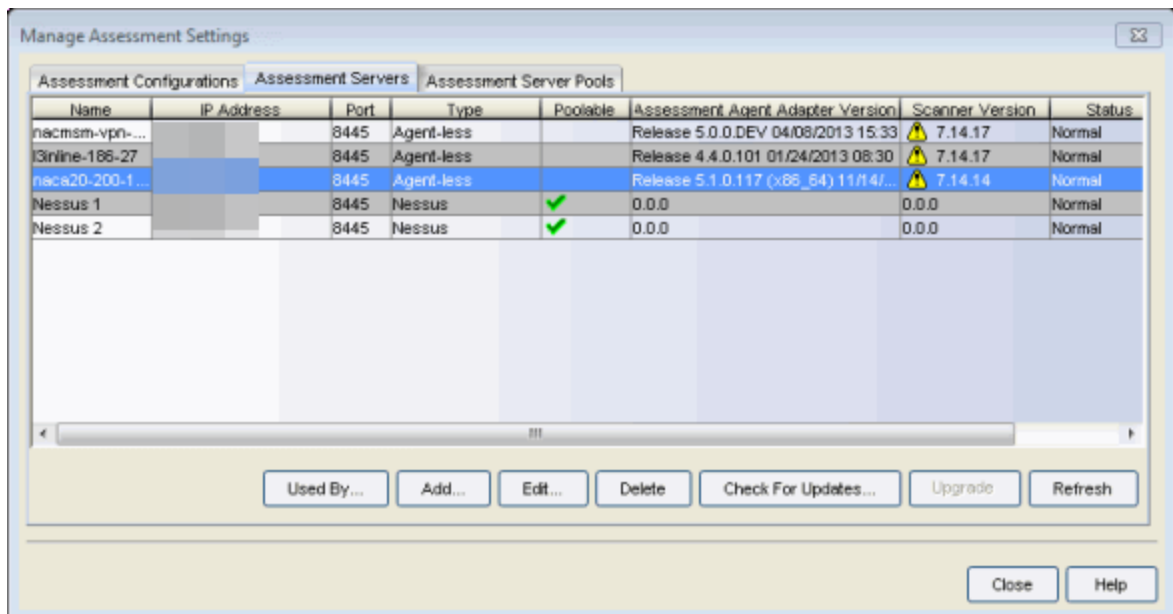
Manage Assessment Settings

Assessment Configurations | Assessment Servers | Assessment Server Pools

| Name | IP Address | Port | Type | Poolable | Assessment Agent Adapter Version | Scanner Version | Status |
|---|---|---|---|---|---|---|---|
| nacmsm-vpn-... | | 8445 | Agent-less | | Release 5.0.0.DEV 04/08/2013 15:33 | 7.14.17 | Normal |
| l3inline-186-27 | | 8445 | Agent-less | | Release 4.4.0.101 01/24/2013 08:30 | 7.14.17 | Normal |
| naca20-200-1... | | 8445 | Agent-less | | Release 5.1.0.117 (x86_64) 11/14/... | 7.14.14 | Normal |
| Nessus 1 | | 8445 | Nessus | ✔ | 0.0.0 | 0.0.0 | Normal |
| Nessus 2 | | 8445 | Nessus | ✔ | 0.0.0 | 0.0.0 | Normal |

Used By... Add... Edit... Delete Check For Updates... Upgrade Refresh

Close Help